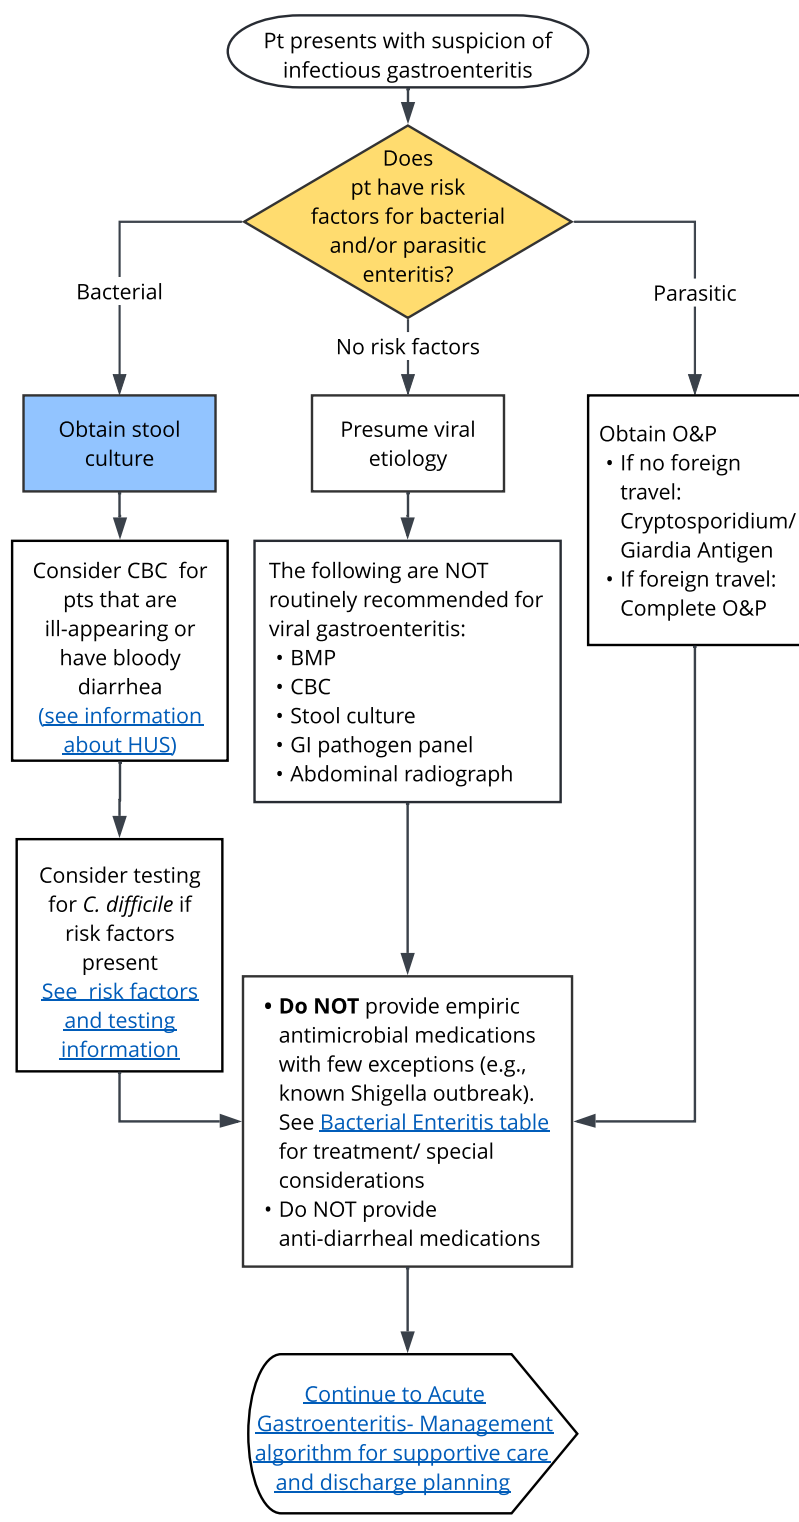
Pt presents with suspicion of infectious gastroenteritis

Does pt have risk factors for bacterial and/or parasitic enteritis?

Bacterial

No risk factors

Parasitic

Obtain stool culture

Presume viral etiology

Obtain O&P
• If no foreign travel: Cryptosporidium/ Giardia Antigen
• If foreign travel: Complete O&P

Consider CBC for pts that are ill-appearing or have bloody diarrhea (see information about HUS)

The following are NOT routinely recommended for viral gastroenteritis:
• BMP
• CBC
• Stool culture
• GI pathogen panel
• Abdominal radiograph

Consider testing for *C. difficile* if risk factors present See risk factors and testing information

• **Do NOT** provide empiric antimicrobial medications with few exceptions (e.g., known Shigella outbreak). See Bacterial Enteritis table for treatment/ special considerations
• Do NOT provide anti-diarrheal medications

Continue to Acute Gastroenteritis- Management algorithm for supportive care and discharge planning